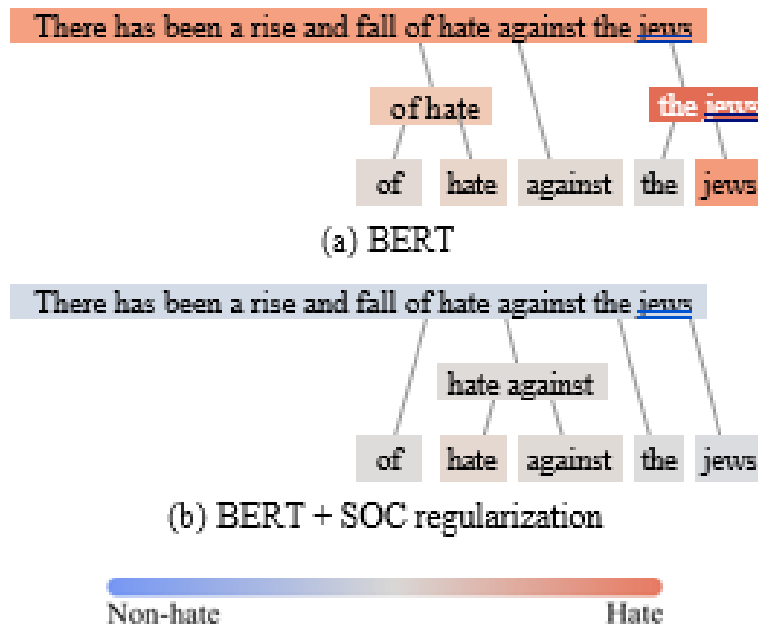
There has been a rise and fall of hate against the jews

of hate

the jews

of hate against the jews

(a) BERT

There has been a rise and fall of hate against the jews

hate against

of hate against the jews

(b) BERT + SOC regularization

Non-hate

Hate